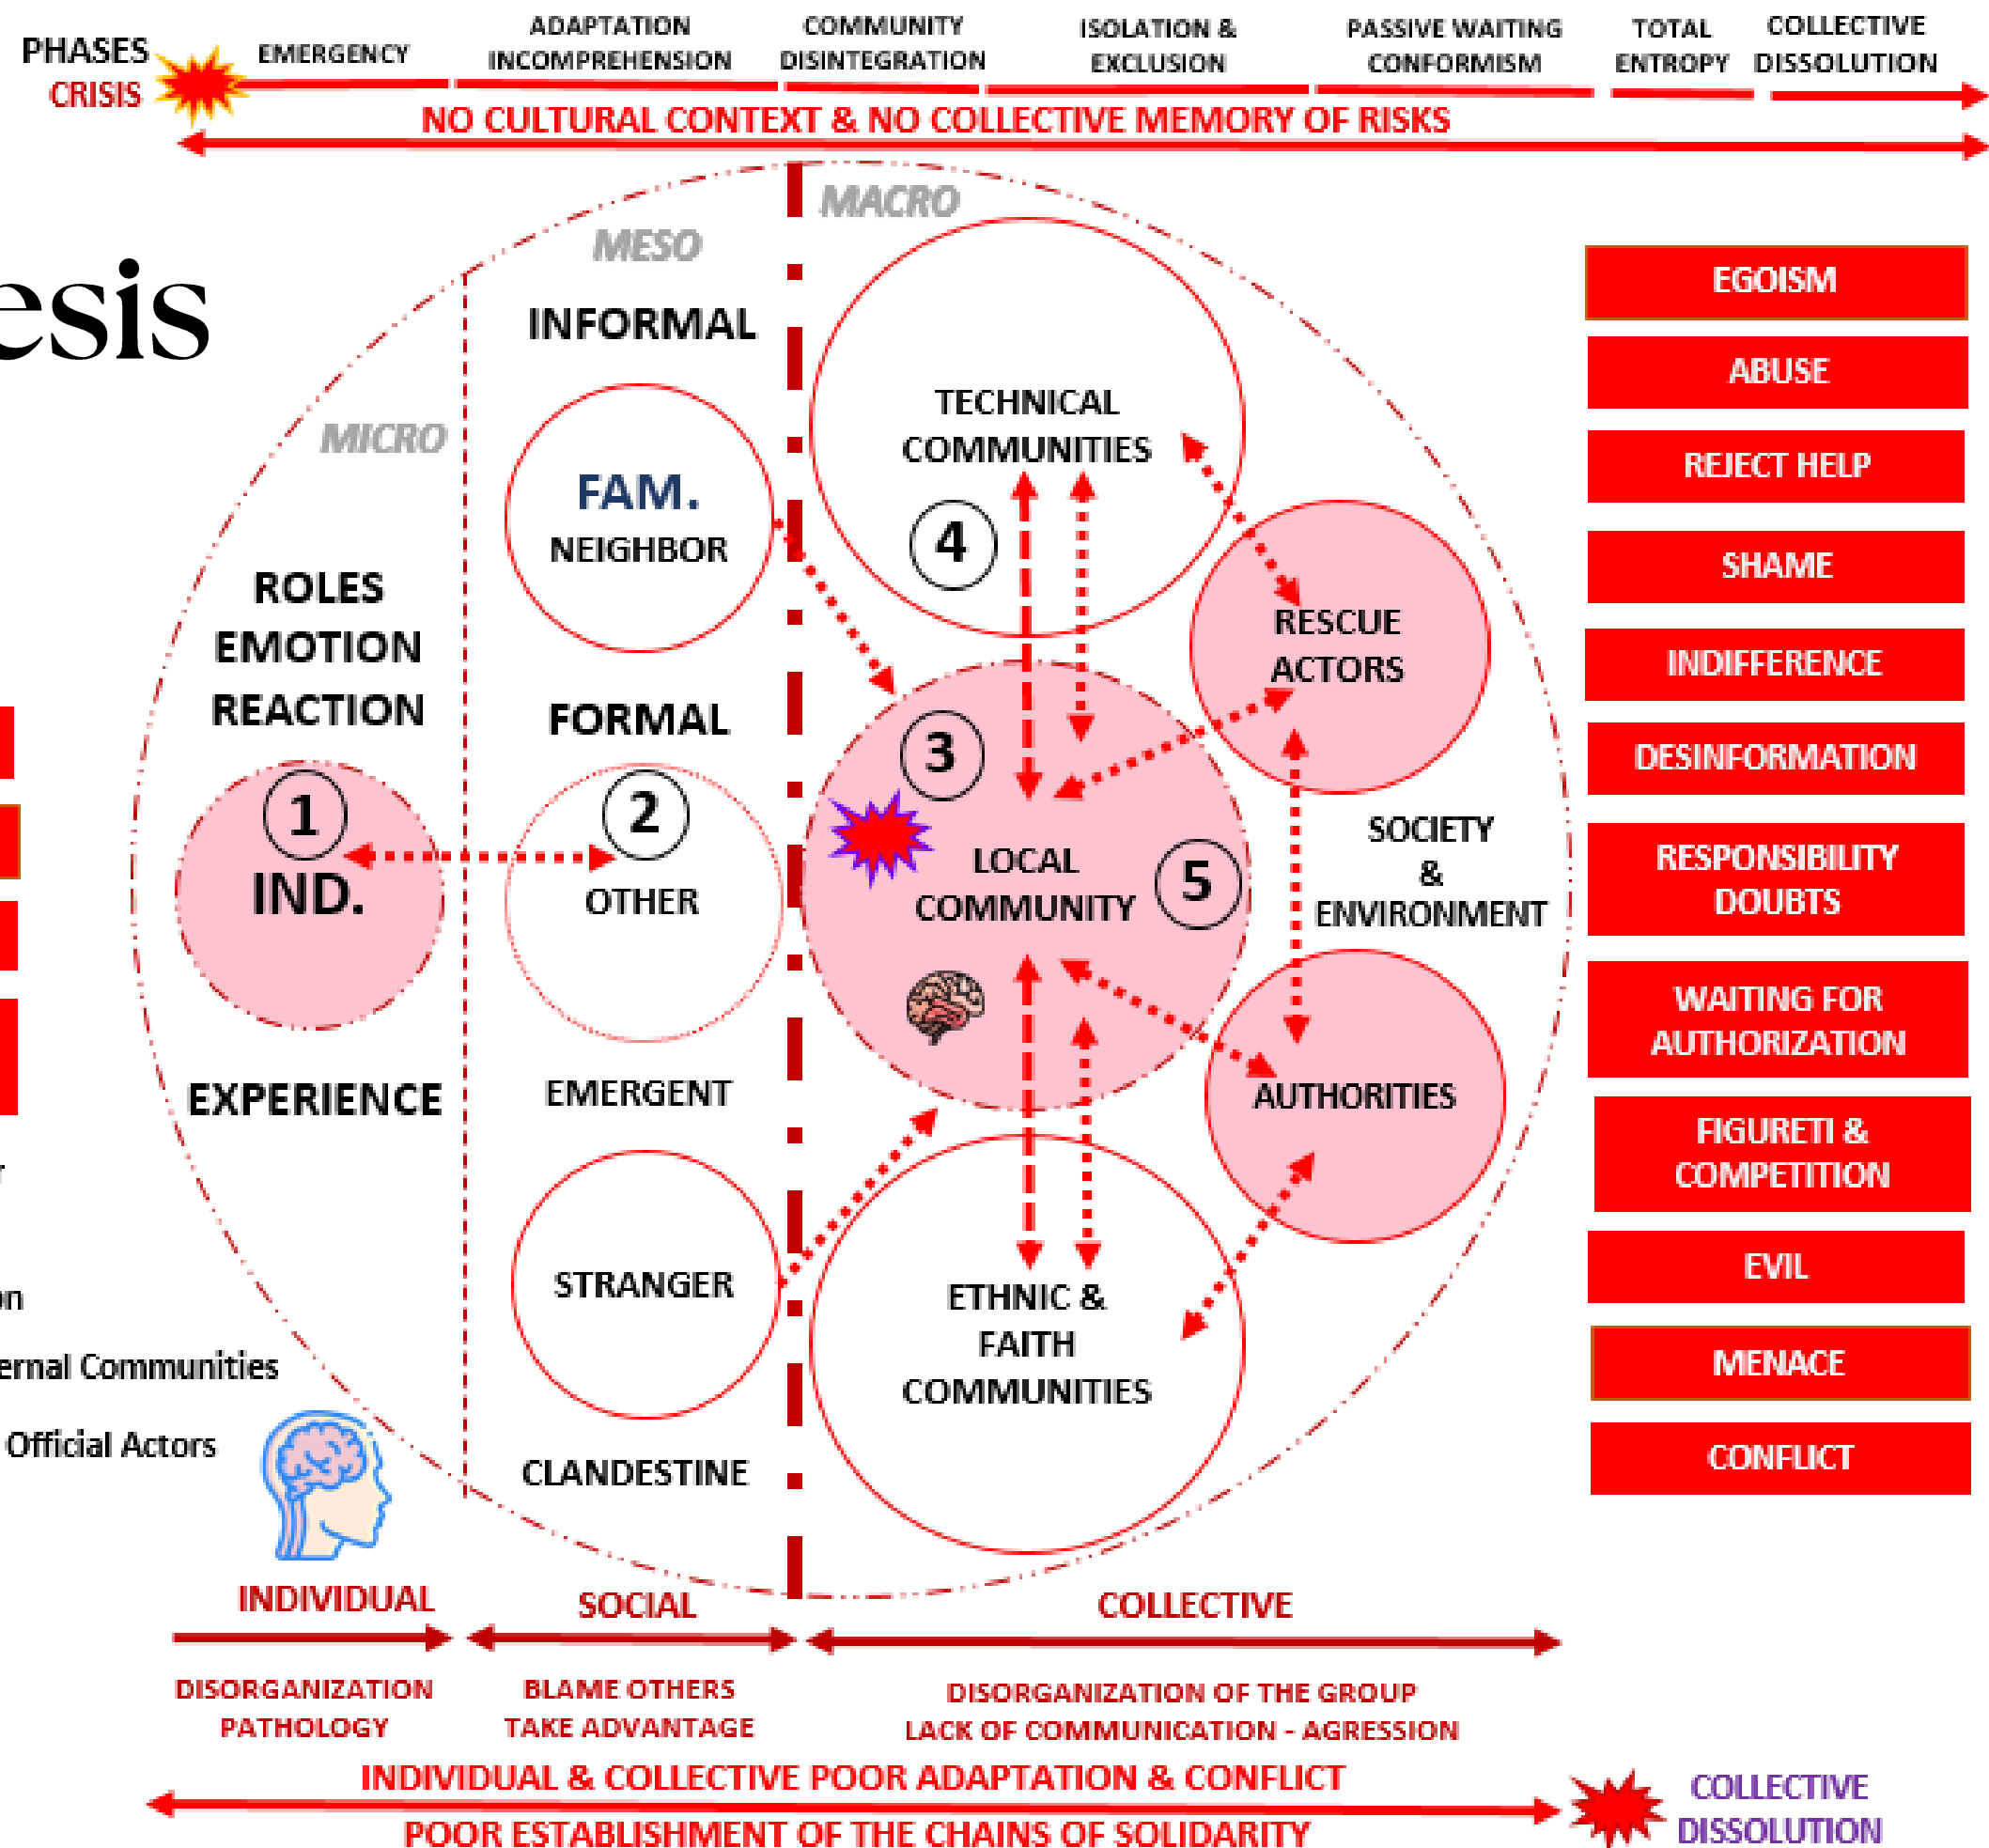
PHASES
CRISIS

EMERGENCY

ADAPTATION
INCOMPREHENSION

COMMUNITY
DISINTEGRATION

ISOLATION &
EXCLUSION

PASSIVE WAITING
CONFORMISM

TOTAL
ENTROPY

COLLECTIVE
DISSOLUTION

NO CULTURAL CONTEXT & NO COLLECTIVE MEMORY OF RISKS

esis

MACRO

MESO

INFORMAL

MICRO

FAM.
NEIGHBOR

TECHNICAL
COMMUNITIES

4

ROLES
EMOTION
REACTION

FORMAL

RESCUE
ACTORS

3

1

2

IND.

OTHER

LOCAL
COMMUNITY

5

SOCIETY
&
ENVIRONMENT

EXPERIENCE

EMERGENT

AUTHORITIES

r

STRANGER

ETHNIC &
FAITH
COMMUNITIES

on

ernal Communities

Official Actors

CLANDESTINE

EGOISM

ABUSE

REJECT HELP

SHAME

INDIFFERENCE

DESINFORMATION

RESPONSIBILITY
DOUBTS

WAITING FOR
AUTHORIZATION

FIGURETI &
COMPETITION

EVIL

MENACE

CONFLICT

INDIVIDUAL

SOCIAL

COLLECTIVE

DISORGANIZATION
PATHOLOGY

BLAME OTHERS
TAKE ADVANTAGE

DISORGANIZATION OF THE GROUP
LACK OF COMMUNICATION - AGRESSION

INDIVIDUAL & COLLECTIVE POOR ADAPTATION & CONFLICT

POOR ESTABLISHMENT OF THE CHAINS OF SOLIDARITY

COLLECTIVE
DISSOLUTION